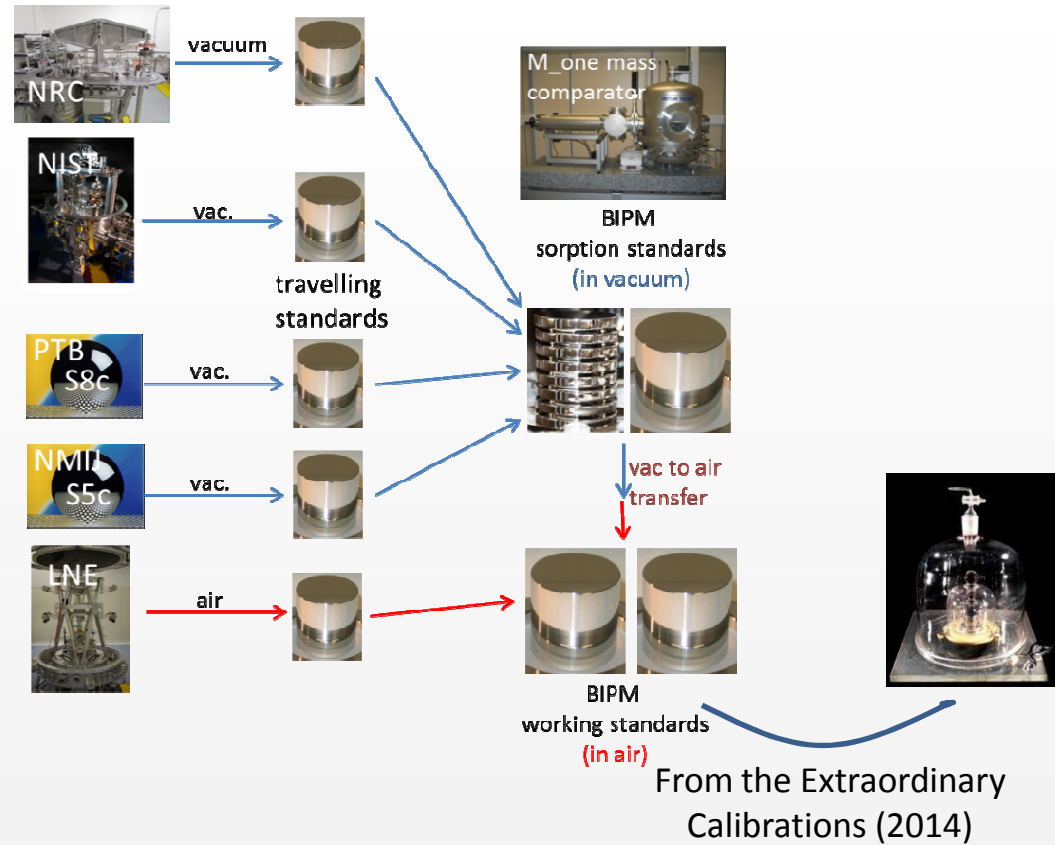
NRC

vacuum

M_one mass comparator

BIPM
sorption standards
(in vacuum)

NIST

vac.

travelling standards

PTB
S8c

vac.

NMIJ
S5c

vac.

vac to air transfer

LNE

air

BIPM
working standards
(in air)

From the Extraordinary Calibrations (2014)